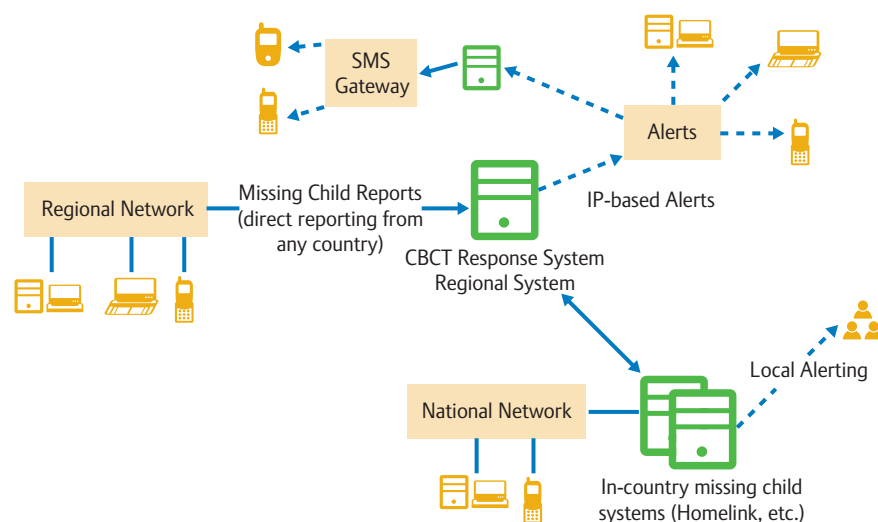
SMS Gateway

Alerts

Regional Network

Missing Child Reports (direct reporting from any country)

IP-based Alerts

CBCT Response System Regional System

Local Alerting

National Network

In-country missing child systems (Homelink, etc.)